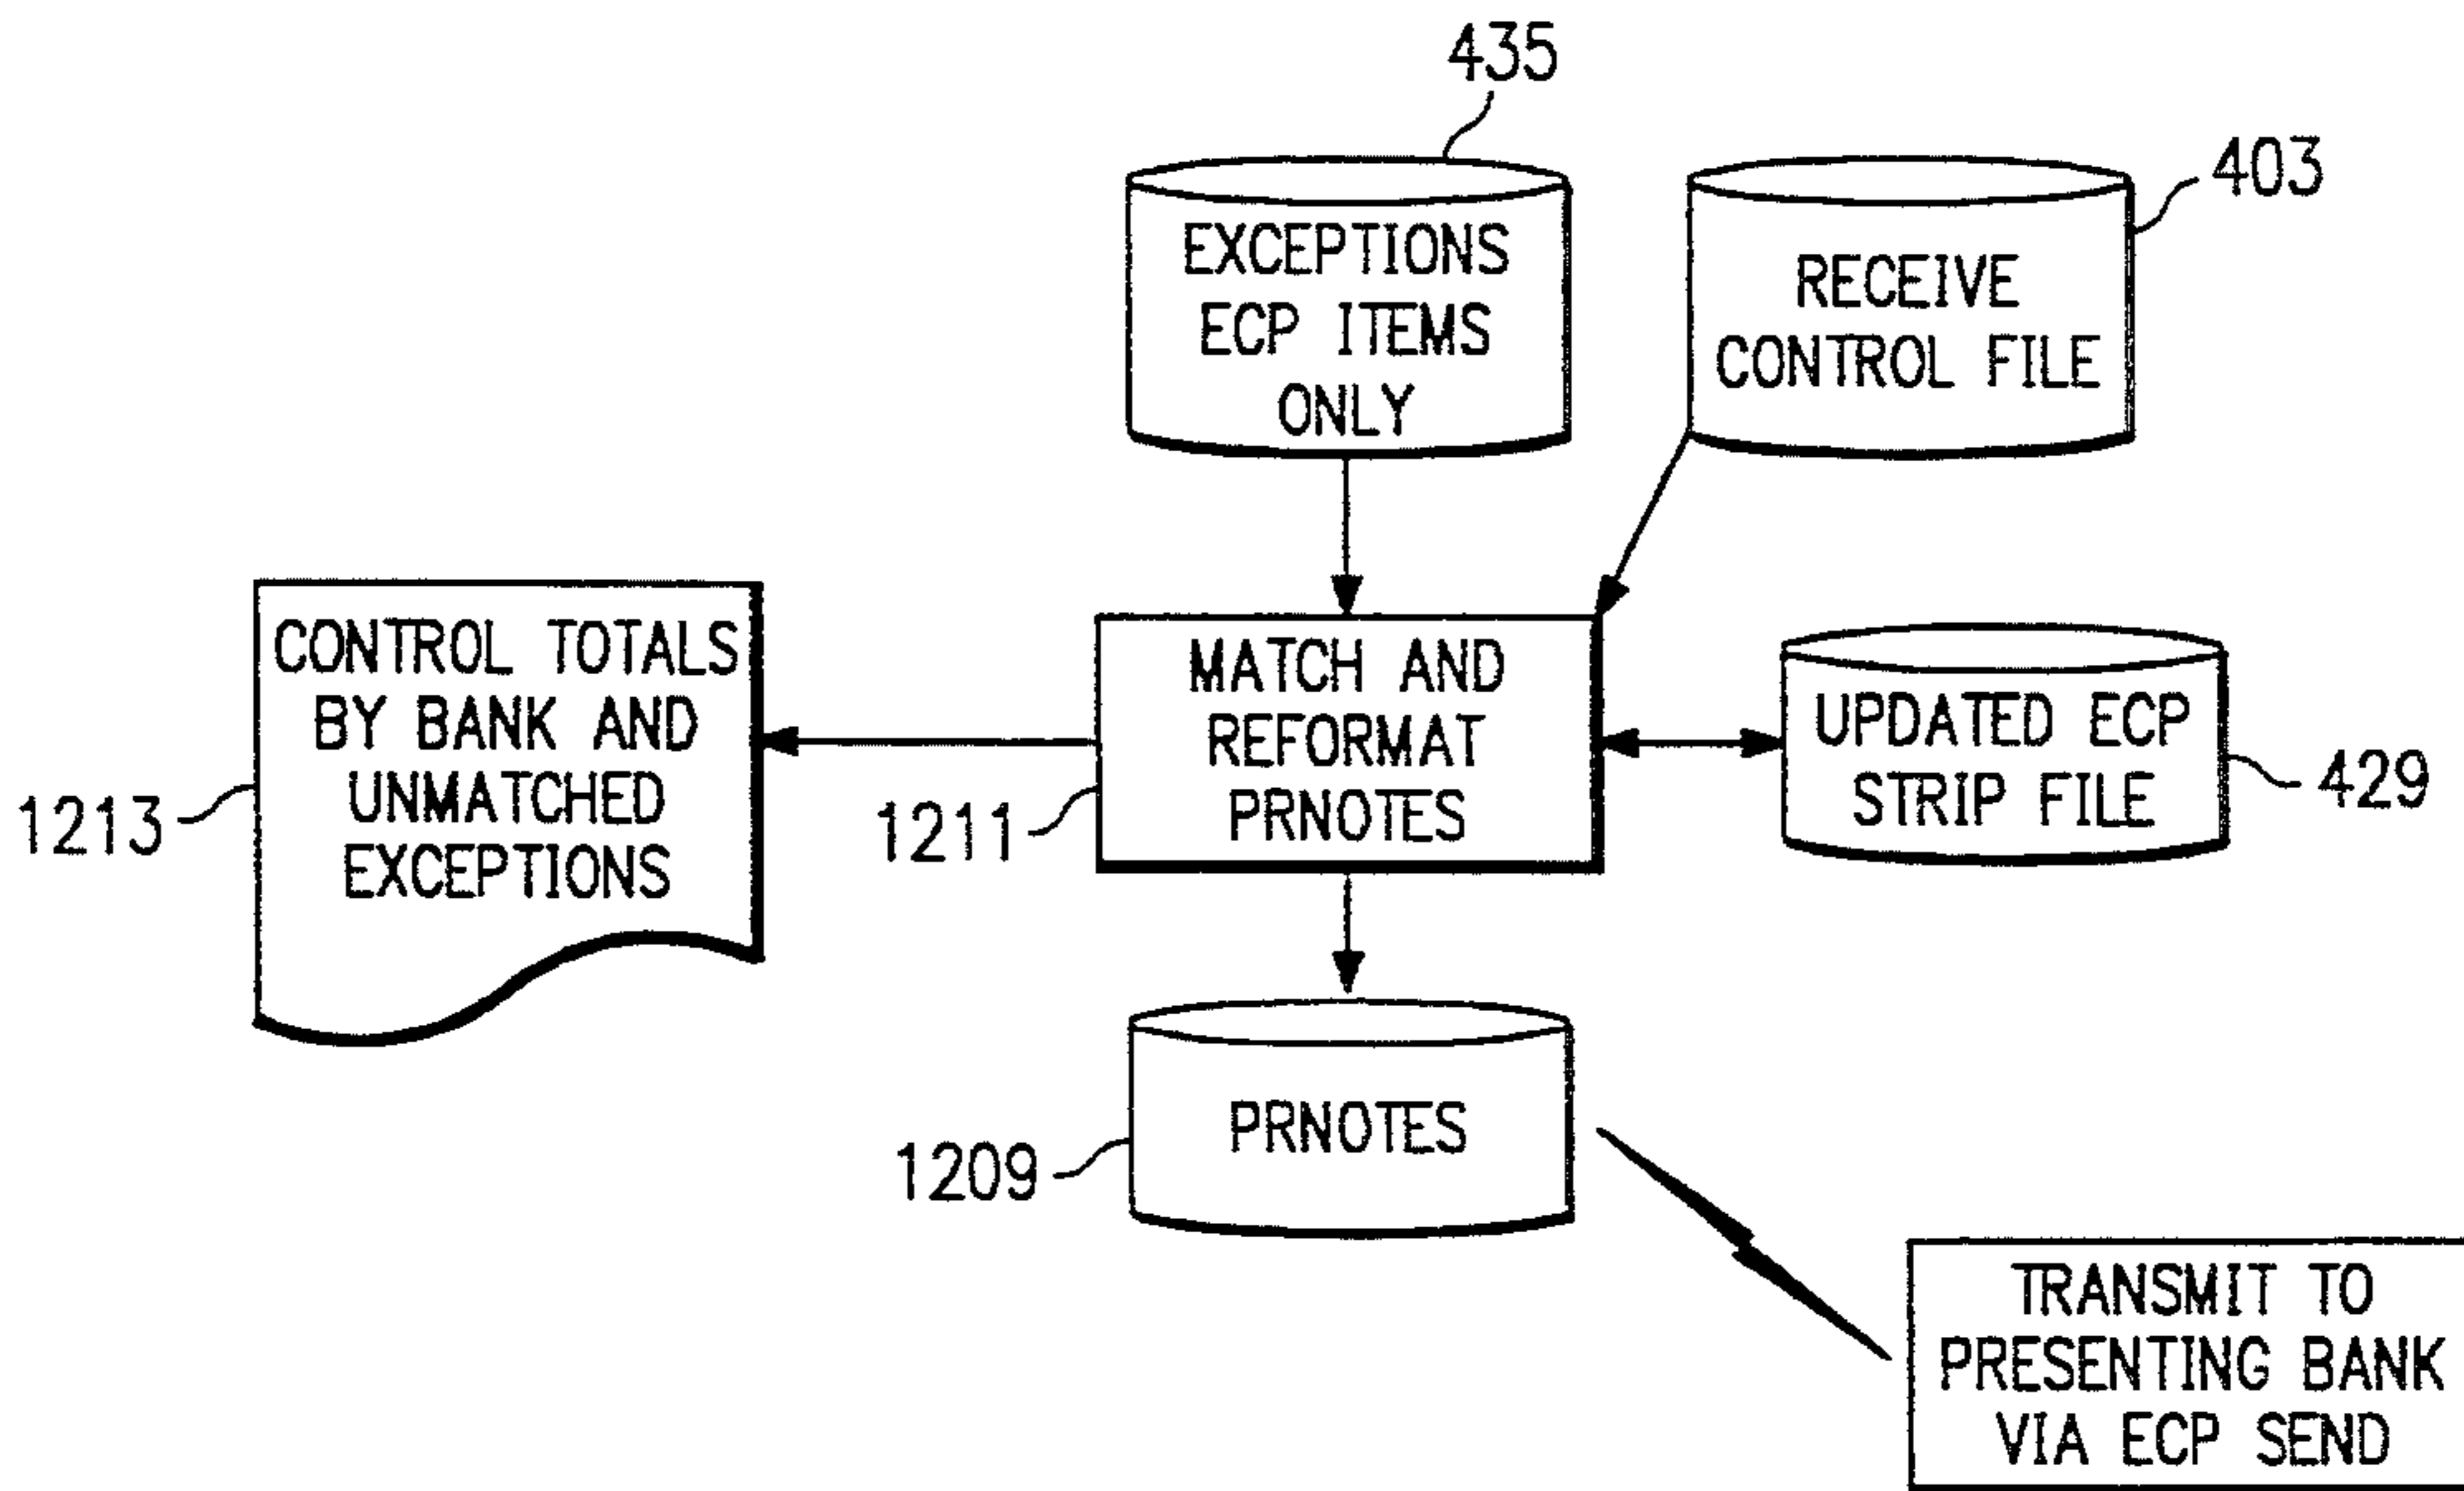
435

EXCEPTIONS ECP ITEMS ONLY

403

RECEIVE CONTROL FILE

CONTROL TOTALS BY BANK AND UNMATCHED EXCEPTIONS

1213

MATCH AND REFORMAT PRNOTES

1211

UPDATED ECP STRIP FILE

429

PRNOTES

1209

TRANSMIT TO PRESENTING BANK VIA ECP SEND